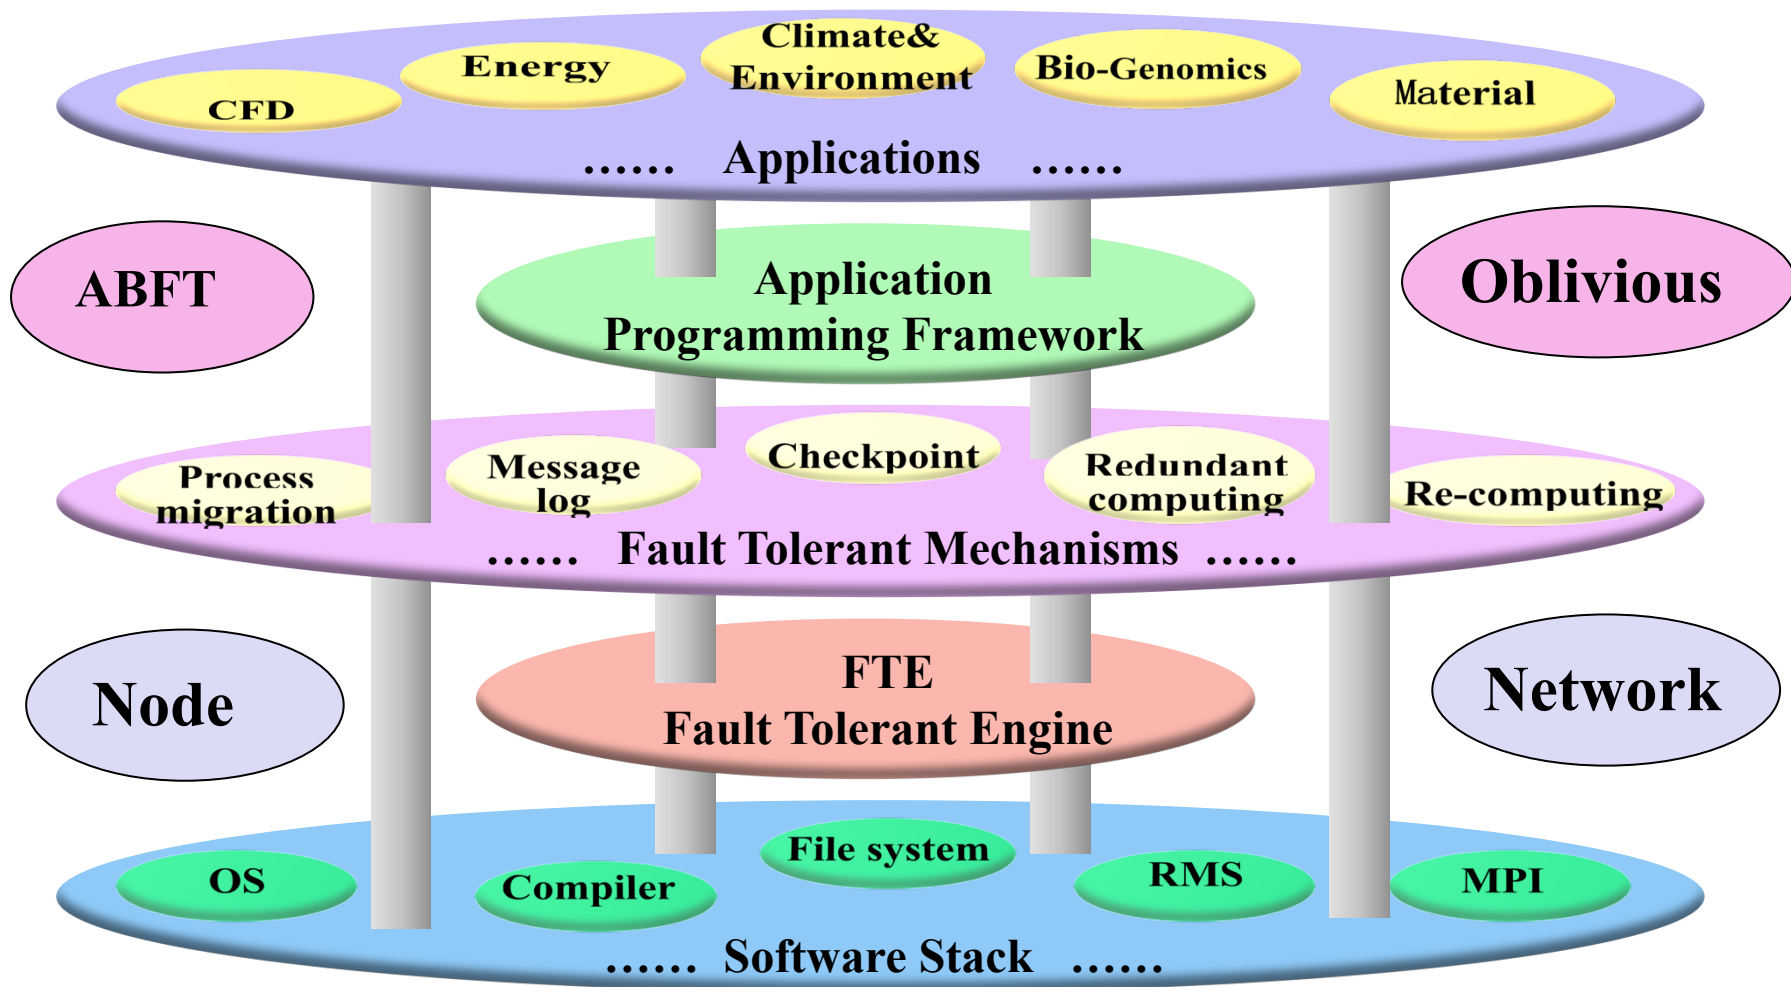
CFD
Energy
Climate&
Environment
Bio-Genomics
Material
…… Applications ……

ABFT
Application
Programming Framework
Oblivious

Process
migration
Message
log
Checkpoint
Redundant
computing
Re-computing
…… Fault Tolerant Mechanisms ……

Node
FTE
Fault Tolerant Engine
Network

OS
Compiler
File system
RMS
MPI
…… Software Stack ……